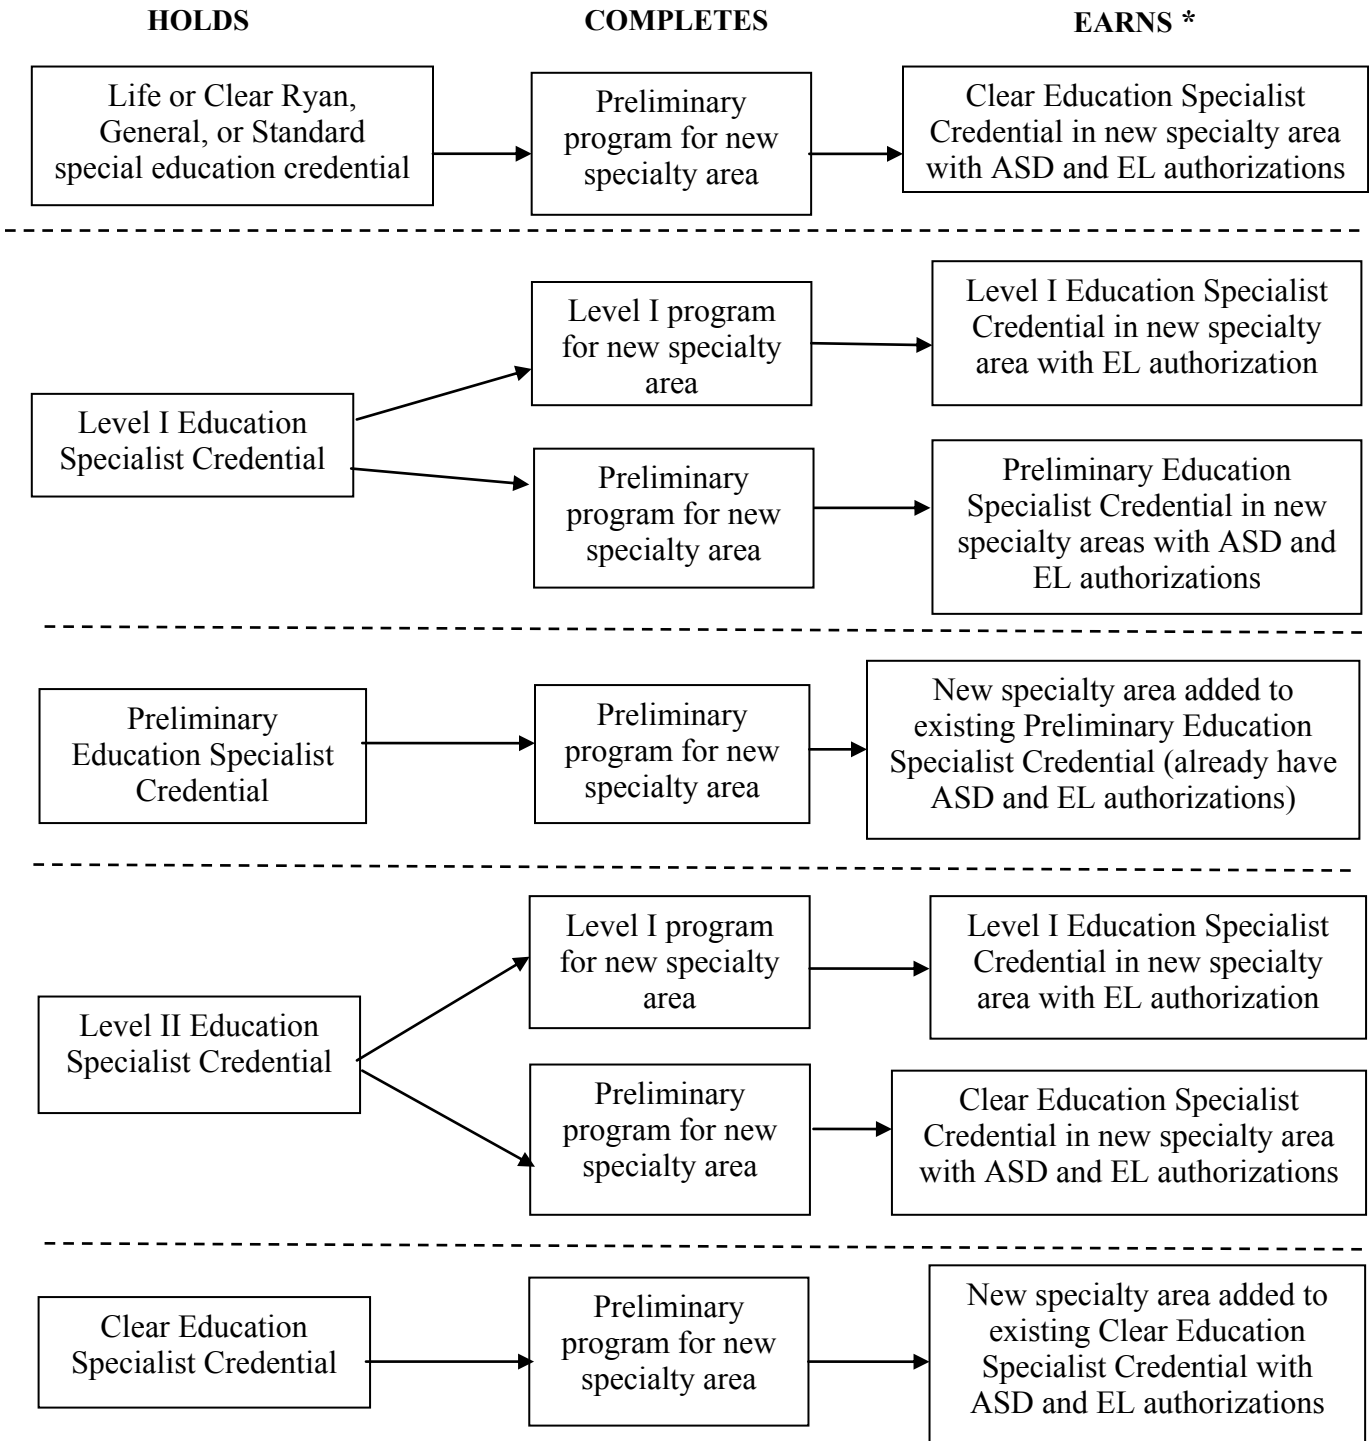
HOLDS

COMPLETES

EARNS *

Life or Clear Ryan, General, or Standard special education credential

Preliminary program for new specialty area

Clear Education Specialist Credential in new specialty area with ASD and EL authorizations

Level I Education Specialist Credential

Level I program for new specialty area

Level I Education Specialist Credential in new specialty area with EL authorization

Preliminary program for new specialty area

Preliminary Education Specialist Credential in new specialty areas with ASD and EL authorizations

Preliminary Education Specialist Credential

Preliminary program for new specialty area

New specialty area added to existing Preliminary Education Specialist Credential (already have ASD and EL authorizations)

Level II Education Specialist Credential

Level I program for new specialty area

Level I Education Specialist Credential in new specialty area with EL authorization

Preliminary program for new specialty area

Clear Education Specialist Credential in new specialty area with ASD and EL authorizations

Clear Education Specialist Credential

Preliminary program for new specialty area

New specialty area added to existing Clear Education Specialist Credential with ASD and EL authorizations